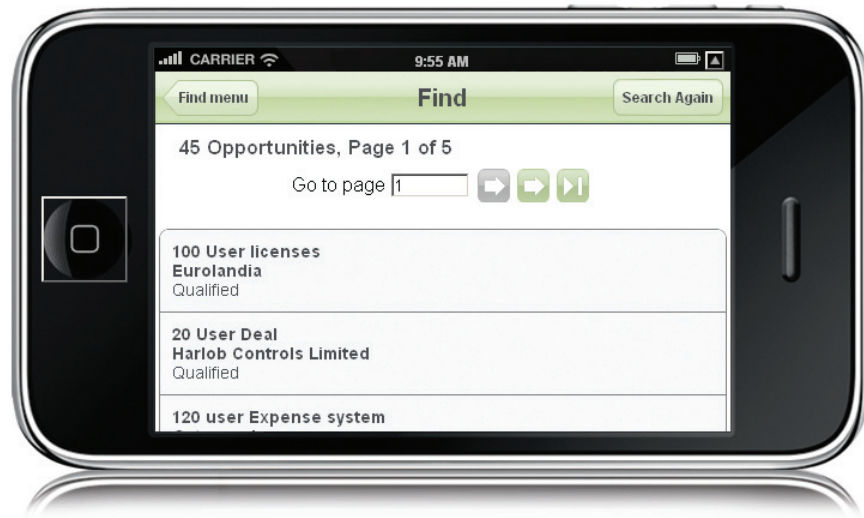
CARRIER
9:55 AM

Find menu
Find
Search Again

45 Opportunities, Page 1 of 5

Go to page 1

100 User licenses
Eurolandia
Qualified

20 User Deal
Harlob Controls Limited
Qualified

120 user Expense system
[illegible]